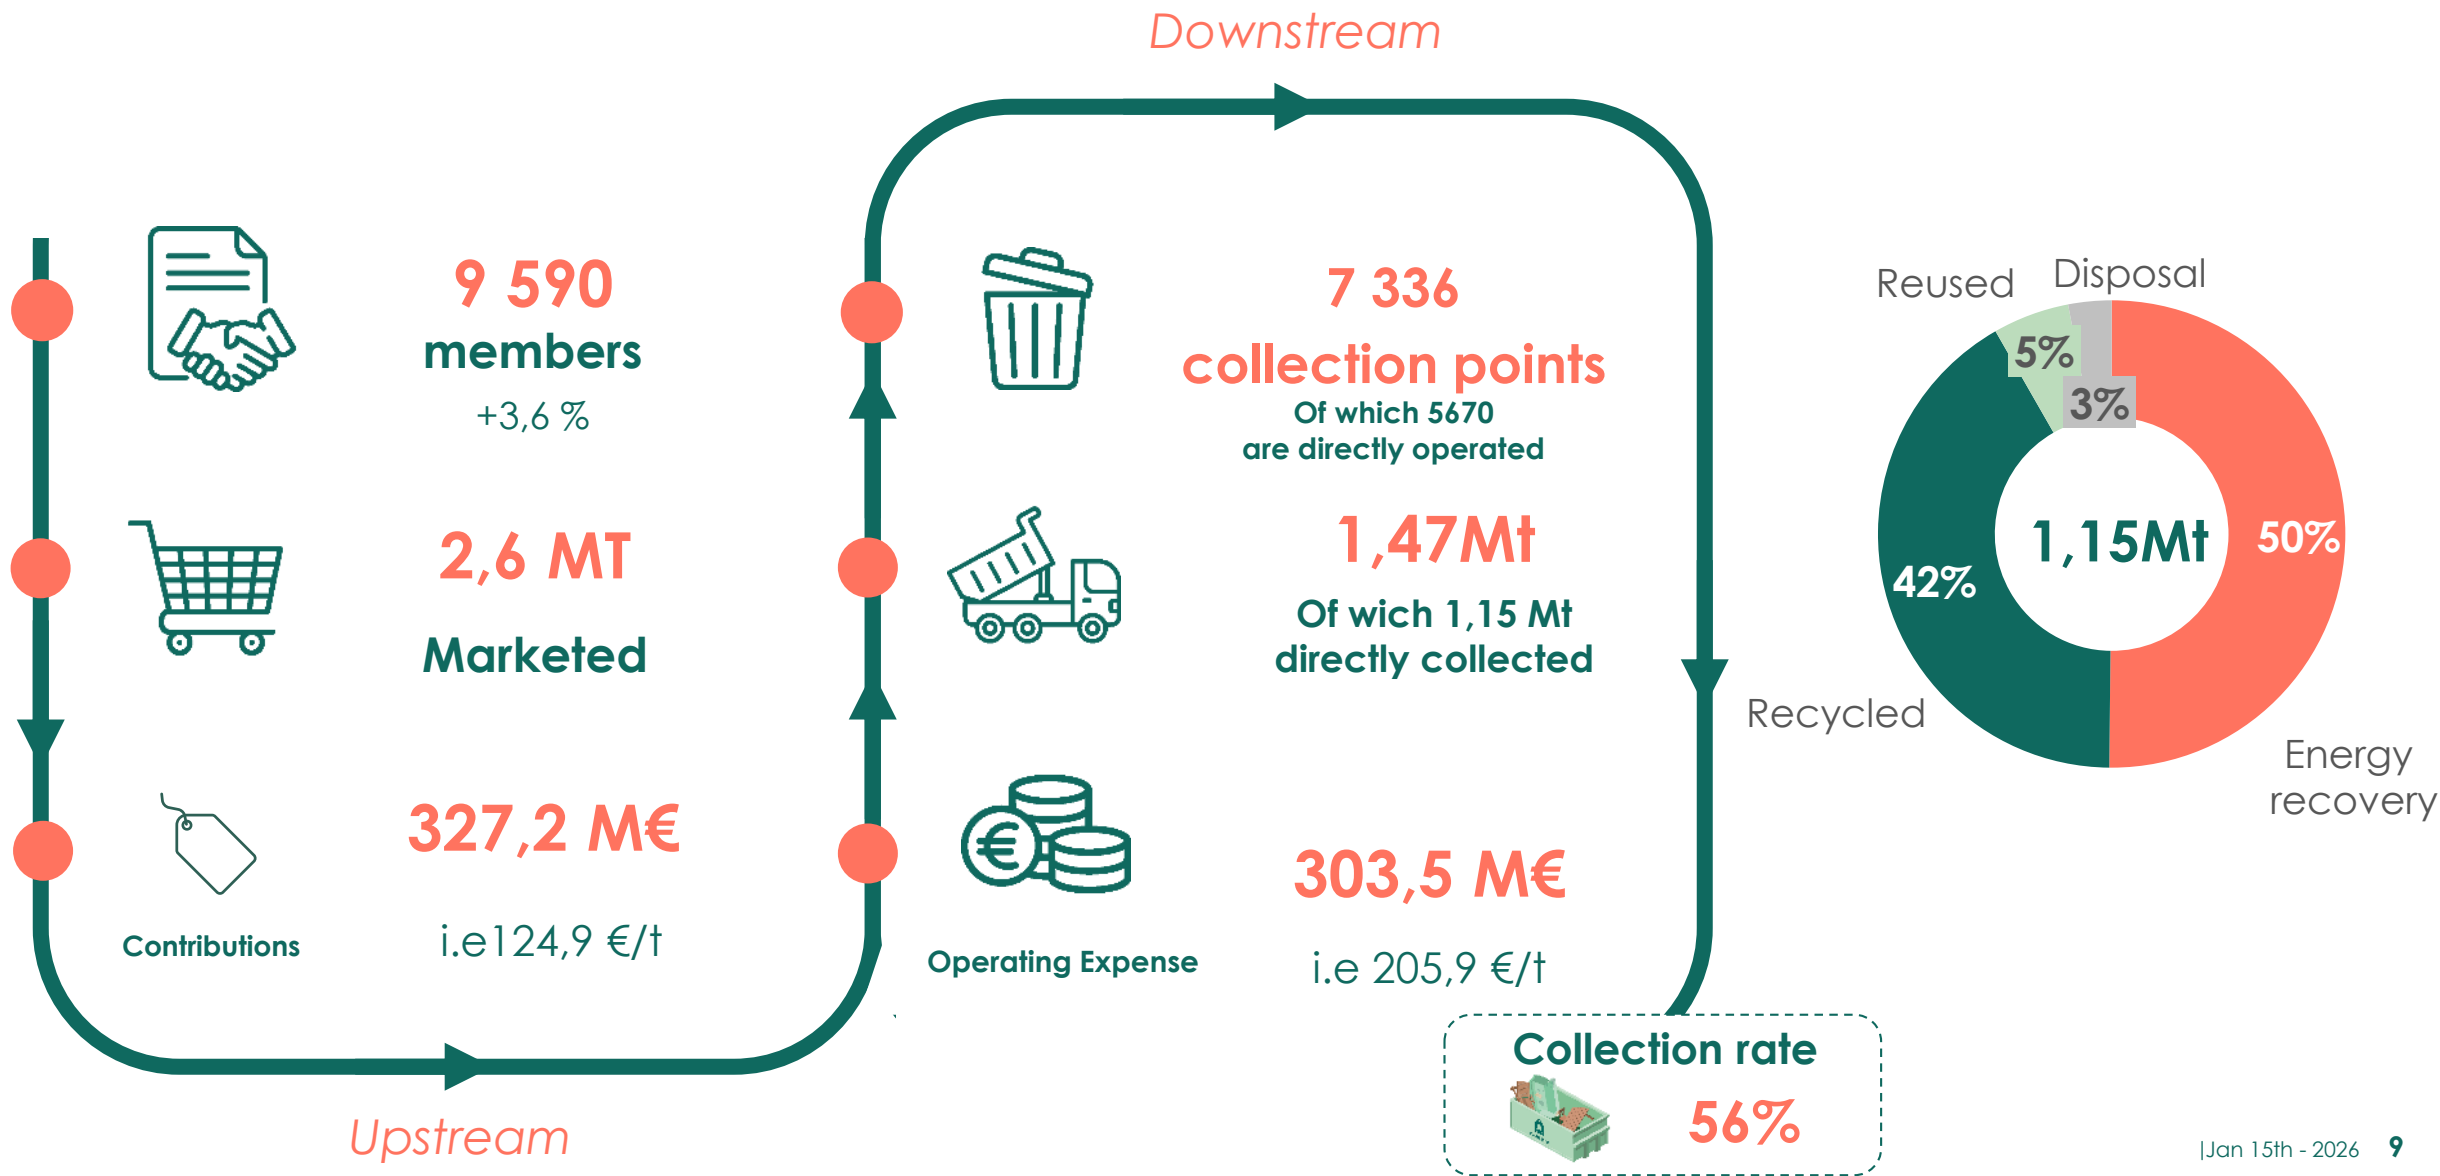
Downstream

9 590
members
+3,6 %

2,6 MT
Marketed

Contributions
327,2 M€
i.e124,9 €/t

7 336
collection points
Of which 5670
are directly operated

1,47Mt
Of wich 1,15 Mt
directly collected

Operating Expense
303,5 M€
i.e 205,9 €/t

Reused
Disposal
5%
3%
1,15Mt
50%
42%
Recycled
Energy recovery

Collection rate
56%

Upstream

|Jan 15th - 2026 9